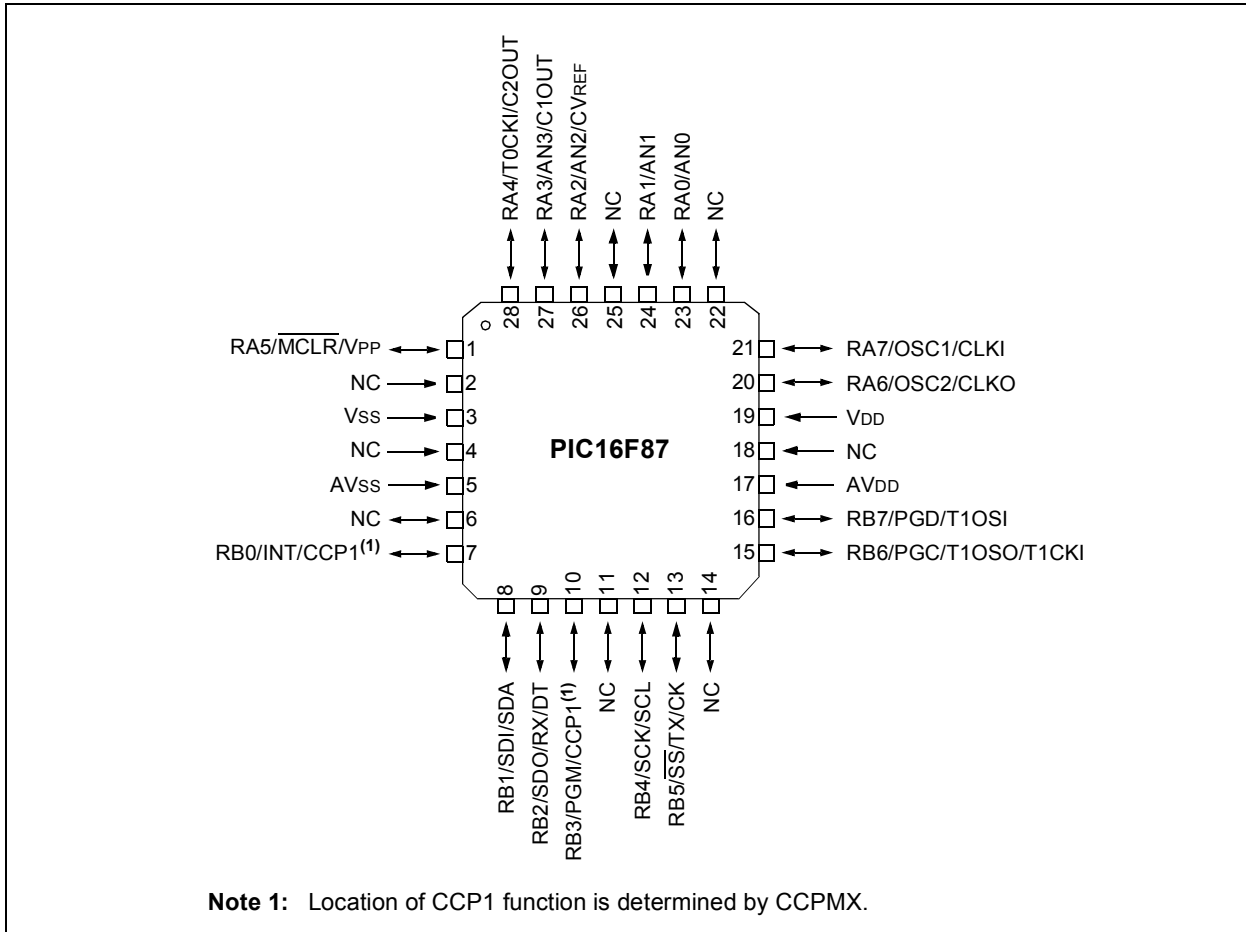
RA4/T0CKI/C2OUT
RA3/AN3/C1OUT
RA2/AN2/CVREF
NC
RA1/AN1
RA0/AN0
NC

28 27 26 25 24 23 22

RA5/$\overline{MCLR}$/VPP 1
NC 2
VSS 3
NC 4
AVSS 5
NC 6
RB0/INT/CCP1$^{(1)}$ 7

PIC16F87

21 RA7/OSC1/CLKI
20 RA6/OSC2/CLKO
19 VDD
18 NC
17 AVDD
16 RB7/PGD/T1OSI
15 RB6/PGC/T1OSO/T1CKI

8 9 10 11 12 13 14

RB1/SDI/SDA
RB2/SDO/RX/DT
RB3/PGM/CCP1$^{(1)}$
NC
RB4/SCK/SCL
RB5/$\overline{SS}$/TX/CK
NC

Note 1: Location of CCP1 function is determined by CCPMX.